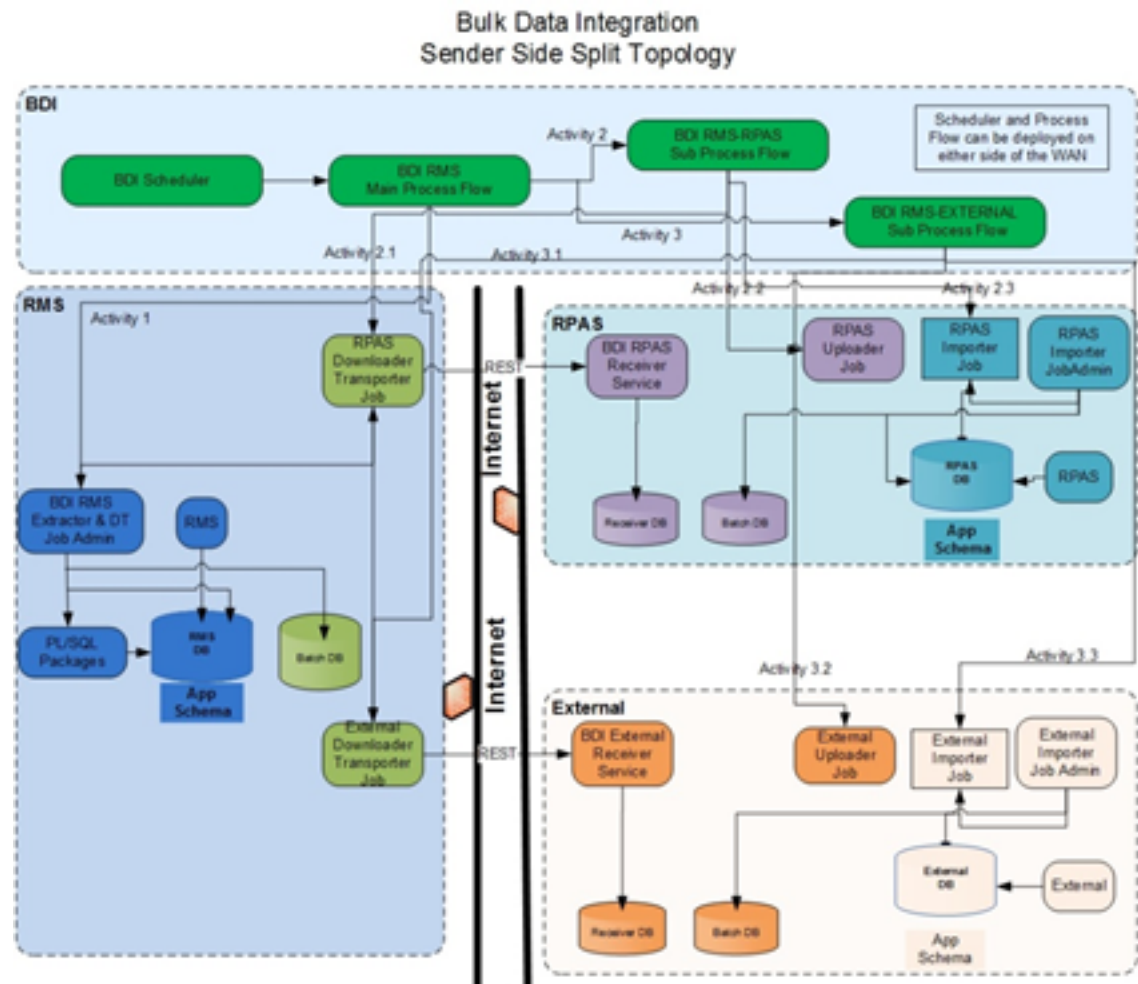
Bulk Data Integration
Sender Side Split Topology

BDI

Scheduler and Process Flow can be deployed on either side of the WAN

BDI Scheduler

BDI RMS Main Process Flow

Activity 2

BDI RMS-RPAS Sub Process Flow

Activity 3

BDI RMS-EXTERNAL Sub Process Flow

Activity 2.1

Activity 3.1

Activity 2.2

Activity 2.3

RMS

Activity 1

RPAS Downloader Transporter Job

REST

Internet

RPAS

BDI RPAS Receiver Service

RPAS Uploader Job

RPAS Importer Job

RPAS Importer JobAdmin

RPAS DB

RPAS

Receiver DB

Batch DB

App Schema

BDI RMS Extractor & DT Job Admin

RMS

PL/SQL Packages

RMS DB

Batch DB

App Schema

Internet

Activity 3.2

Activity 3.3

External

External Downloader Transporter Job

REST

BDI External Receiver Service

External Uploader Job

External Importer Job

External Importer Job Admin

External DB

External

Receiver DB

Batch DB

App Schema